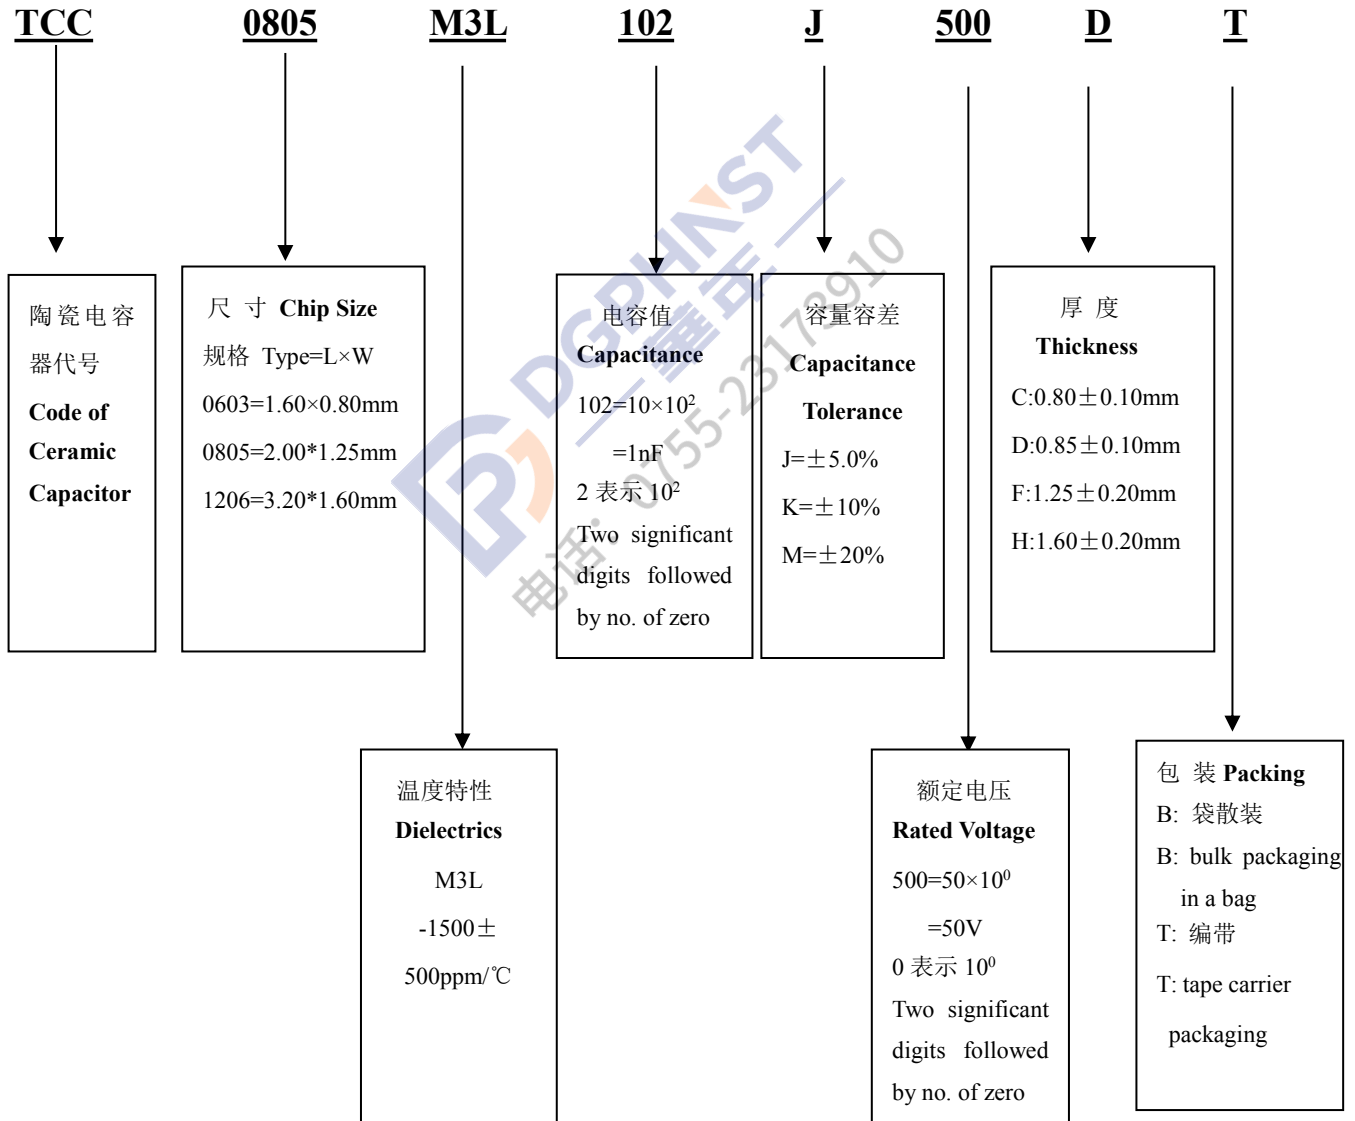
TCC 0805 M3L 102 J 500 D T

陶瓷电容器代号
**Code of Ceramic Capacitor**

尺 寸 **Chip Size**
规格 Type=L×W
0603=1.60×0.80mm
0805=2.00*1.25mm
1206=3.20*1.60mm

电容值
**Capacitance**
102=10×$10^2$
=1nF
2 表示 $10^2$
Two significant digits followed by no. of zero

容量容差
**Capacitance Tolerance**
J=±5.0%
K=±10%
M=±20%

厚 度
**Thickness**
C:0.80±0.10mm
D:0.85±0.10mm
F:1.25±0.20mm
H:1.60±0.20mm

温度特性
**Dielectrics**
M3L
-1500±500ppm/℃

额定电压
**Rated Voltage**
500=50×$10^0$
=50V
0 表示 $10^0$
Two significant digits followed by no. of zero

包 装 **Packing**
B: 袋散装
B: bulk packaging in a bag
T: 编带
T: tape carrier packaging

DGPHNST 一鑫王一 电话: 0755-23178910